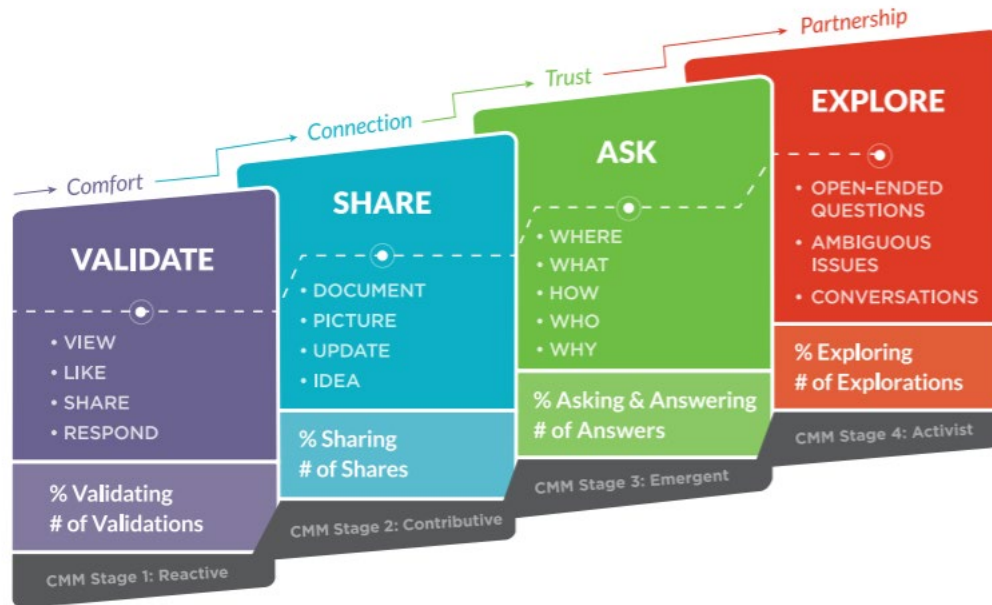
Comfort

VALIDATE

• VIEW
• LIKE
• SHARE
• RESPOND

% Validating
# of Validations

CMM Stage 1: Reactive

Connection

SHARE

• DOCUMENT
• PICTURE
• UPDATE
• IDEA

% Sharing
# of Shares

CMM Stage 2: Contributive

Trust

ASK

• WHERE
• WHAT
• HOW
• WHO
• WHY

% Asking & Answering
# of Answers

CMM Stage 3: Emergent

Partnership

EXPLORE

• OPEN-ENDED QUESTIONS
• AMBIGUOUS ISSUES
• CONVERSATIONS

% Exploring
# of Explorations

CMM Stage 4: Activist